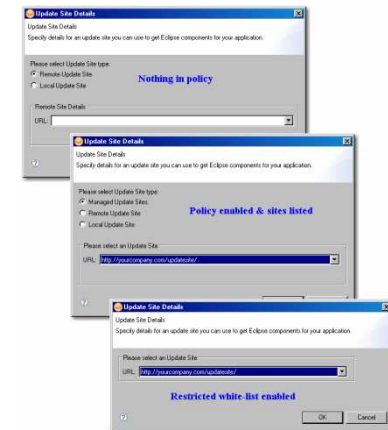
Update Site Details

Update Site Details

Specify details for an update site you can use to get Eclipse components for your application.

Please select Update Site type:

Remote Update Site

Local Update Site

Nothing in policy

Remote Site Details

URL:

Update Site Details

Update Site Details

Specify details for an update site you can use to get Eclipse components for your application.

Please select Update Site type:

Managed Update Sites

Remote Update Site

Local Update Site

Policy enabled & sites listed

Please select an Update Site

URL: http://yourcompany.com/updatesite/

Update Site Details

Update Site Details

Specify details for an update site you can use to get Eclipse components for your application.

Please select an Update Site

URL: http://yourcompany.com/updatesite/

Restricted white-list enabled

OK

Cancel